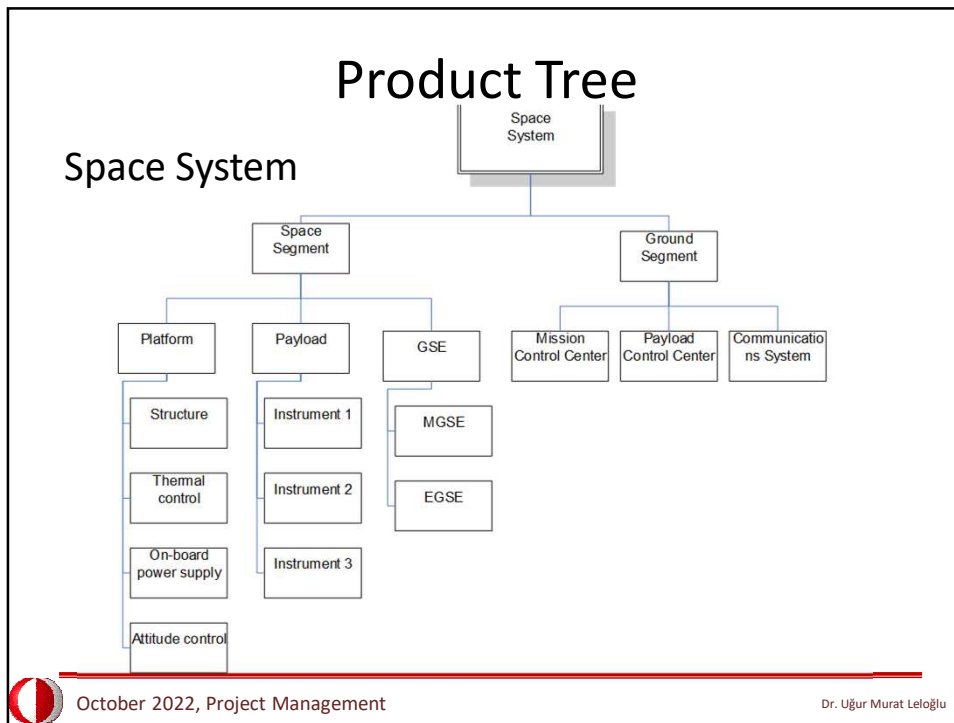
Product Tree

Space System

Space System

Space Segment

Ground Segment

Platform

Payload

GSE

Mission Control Center

Payload Control Center

Communications System

Structure

Thermal control

On-board power supply

Attitude control

Instrument 1

Instrument 2

Instrument 3

MGSE

EGSE

October 2022, Project Management

Dr. Uğur Murat Leloğlu